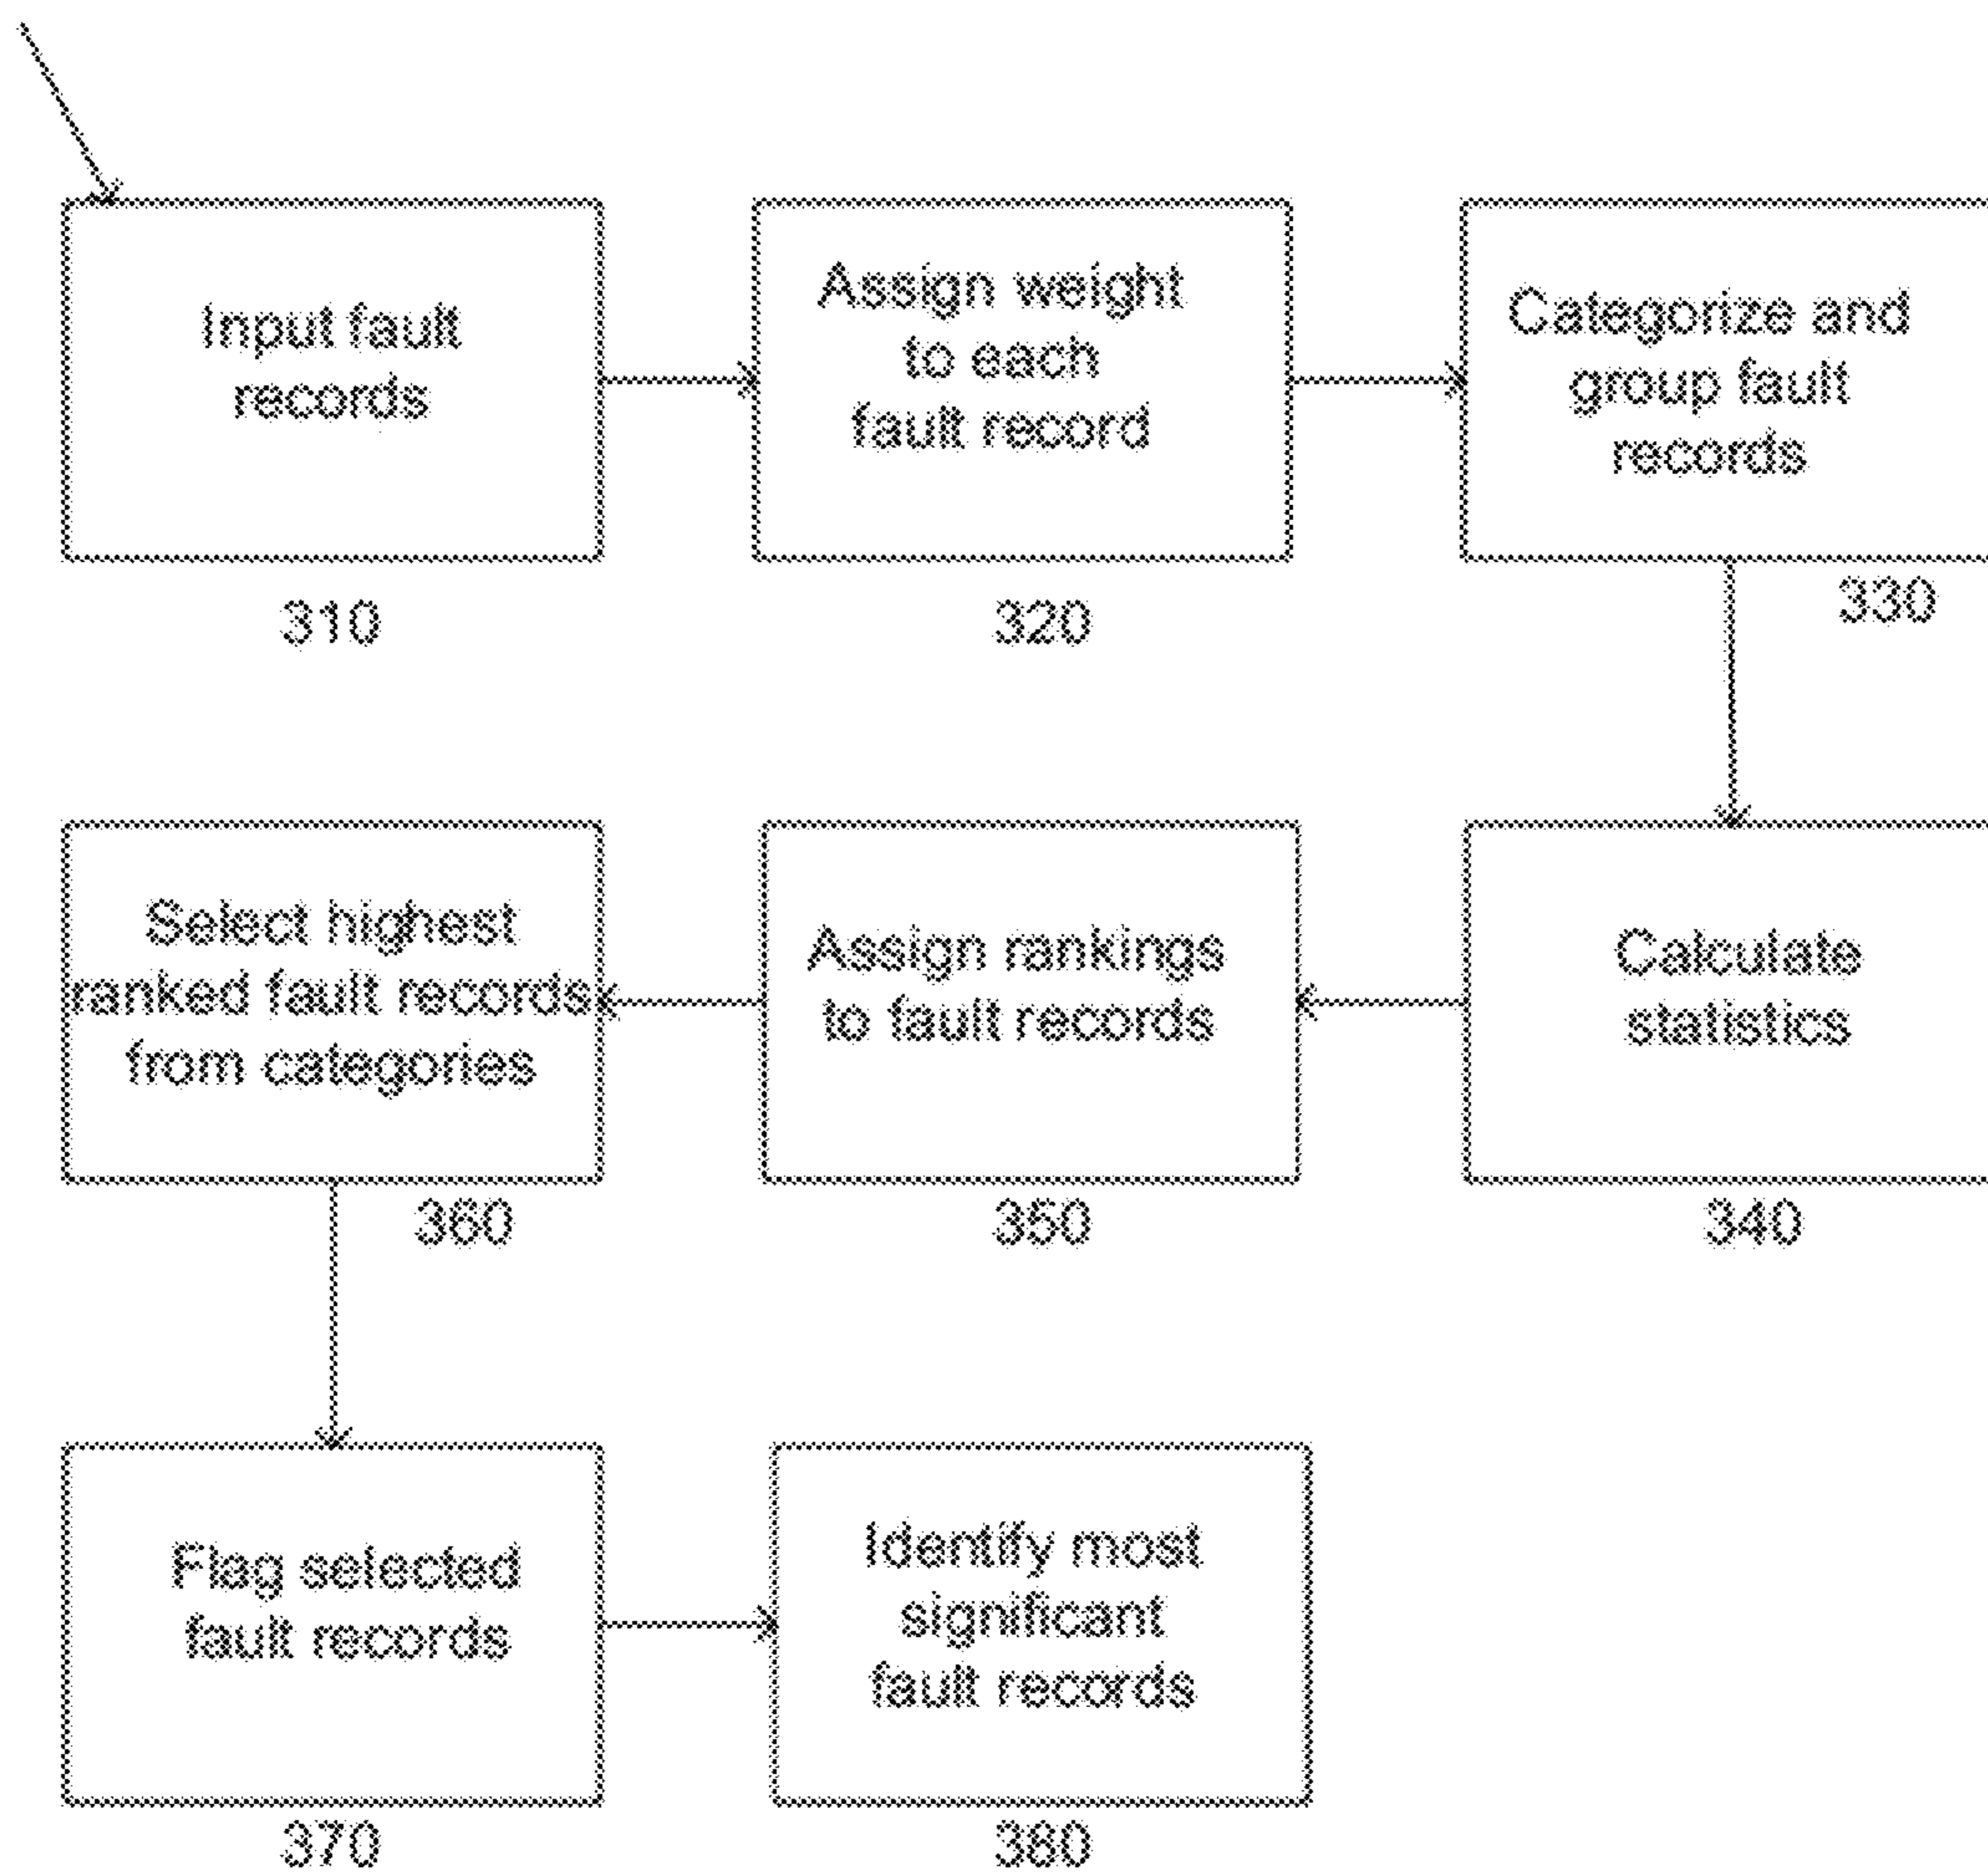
Input fault records

310

Assign weight to each fault record

320

Categorize and group fault records

330

Calculate statistics

340

Assign rankings to fault records

350

Select highest ranked fault records from categories

360

Flag selected fault records

370

Identify most significant fault records

380